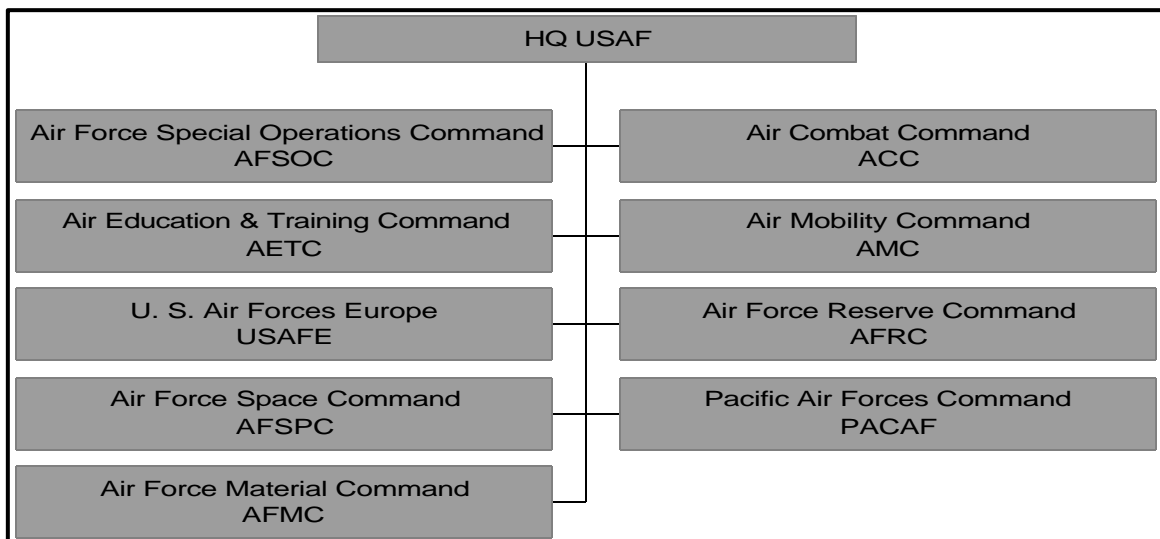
HQ USAF

Air Force Special Operations Command
AFSOC

Air Combat Command
ACC

Air Education & Training Command
AETC

Air Mobility Command
AMC

U. S. Air Forces Europe
USAFE

Air Force Reserve Command
AFRC

Air Force Space Command
AFSPC

Pacific Air Forces Command
PACAF

Air Force Material Command
AFMC